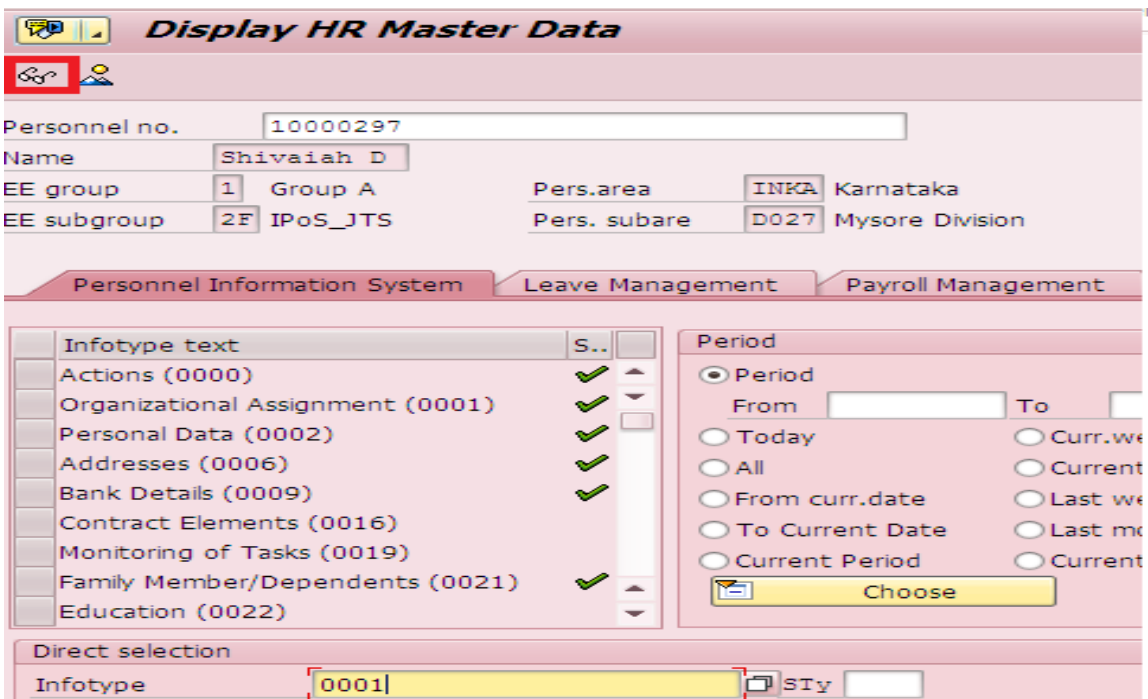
Display HR Master Data

Personnel no. 10000297
Name Shivaiah D
EE group 1 Group A
Pers.area INKA Karnataka
EE subgroup 2F IPoS_JTS
Pers. subare D027 Mysore Division

Personnel Information System
Leave Management
Payroll Management

| Infotype text | S.. |
|---|---|
| Actions (0000) | ✔ |
| Organizational Assignment (0001) | ✔ |
| Personal Data (0002) | ✔ |
| Addresses (0006) | ✔ |
| Bank Details (0009) | ✔ |
| Contract Elements (0016) | |
| Monitoring of Tasks (0019) | |
| Family Member/Dependents (0021) | ✔ |
| Education (0022) | |

Period
Period
From
To
Today
Curr.we
All
Current
From curr.date
Last we
To Current Date
Last mo
Current Period
Current
Choose

Direct selection
Infotype 0001
STy